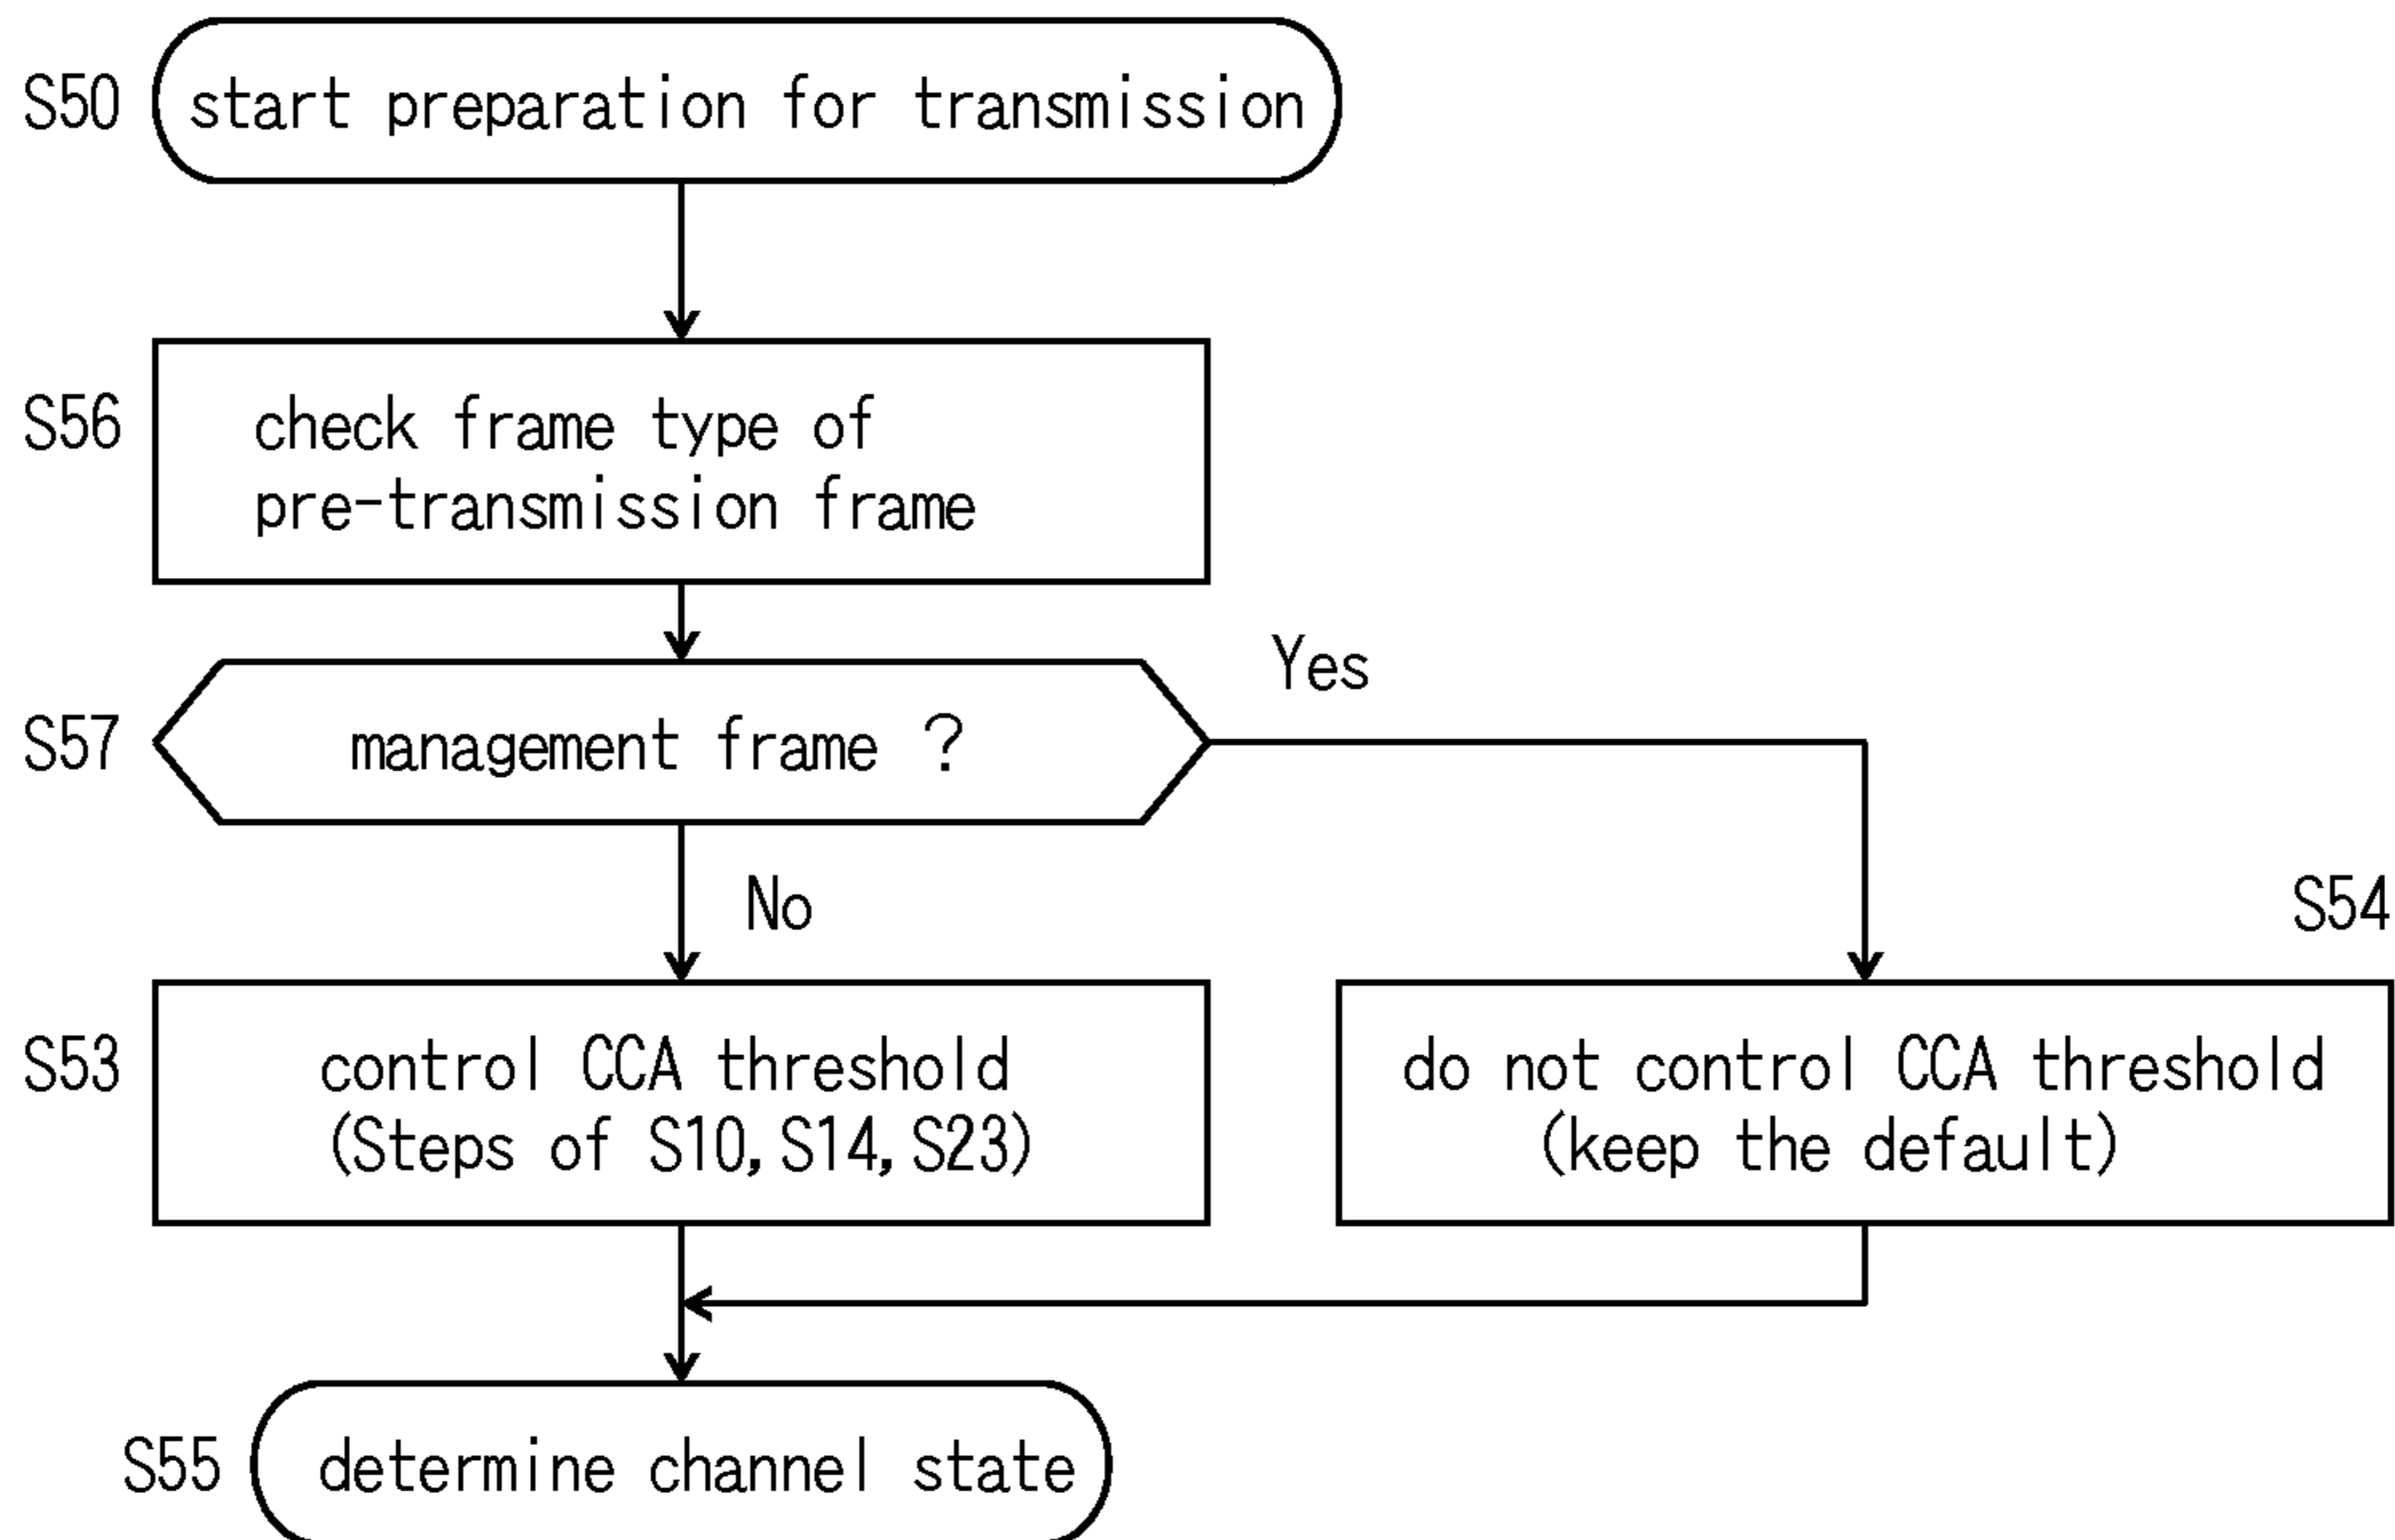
S50 start preparation for transmission

S56 check frame type of pre-transmission frame

S57 management frame ?

Yes

No

S54

S53 control CCA threshold (Steps of S10, S14, S23)

do not control CCA threshold (keep the default)

S55 determine channel state